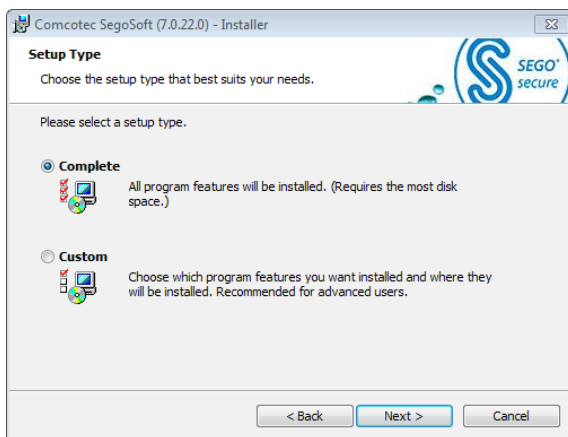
Comcotec SegoSoft (7.0.22.0) - Installer

Setup Type

Choose the setup type that best suits your needs.

SEGO secure

Please select a setup type.

Complete

All program features will be installed. (Requires the most disk space.)

Custom

Choose which program features you want installed and where they will be installed. Recommended for advanced users.

< Back
Next >
Cancel